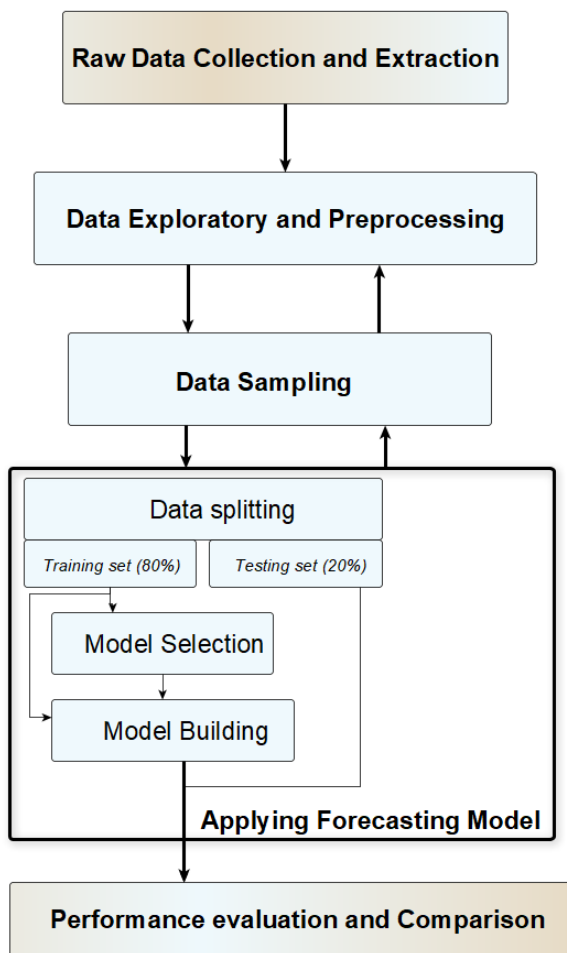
Raw Data Collection and Extraction

Data Exploratory and Preprocessing

Data Sampling

Data splitting

Training set (80%)

Testing set (20%)

Model Selection

Model Building

Applying Forecasting Model

Performance evaluation and Comparison